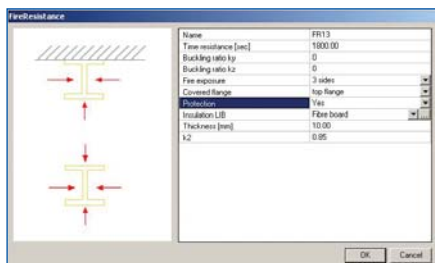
FireResistance

| | |
|---|---|
| Name | FR13 |
| Time resistance [sec] | 1800.00 |
| Buckling ratio ky | 0 |
| Buckling ratio kz | 0 |
| Fire exposure | 3 sides |
| Covered flange | top flange |
| Protection | Yes |
| Insulation LIB | Fibre board |
| Thickness [mm] | 10.00 |
| k2 | 0.85 |

OK Cancel